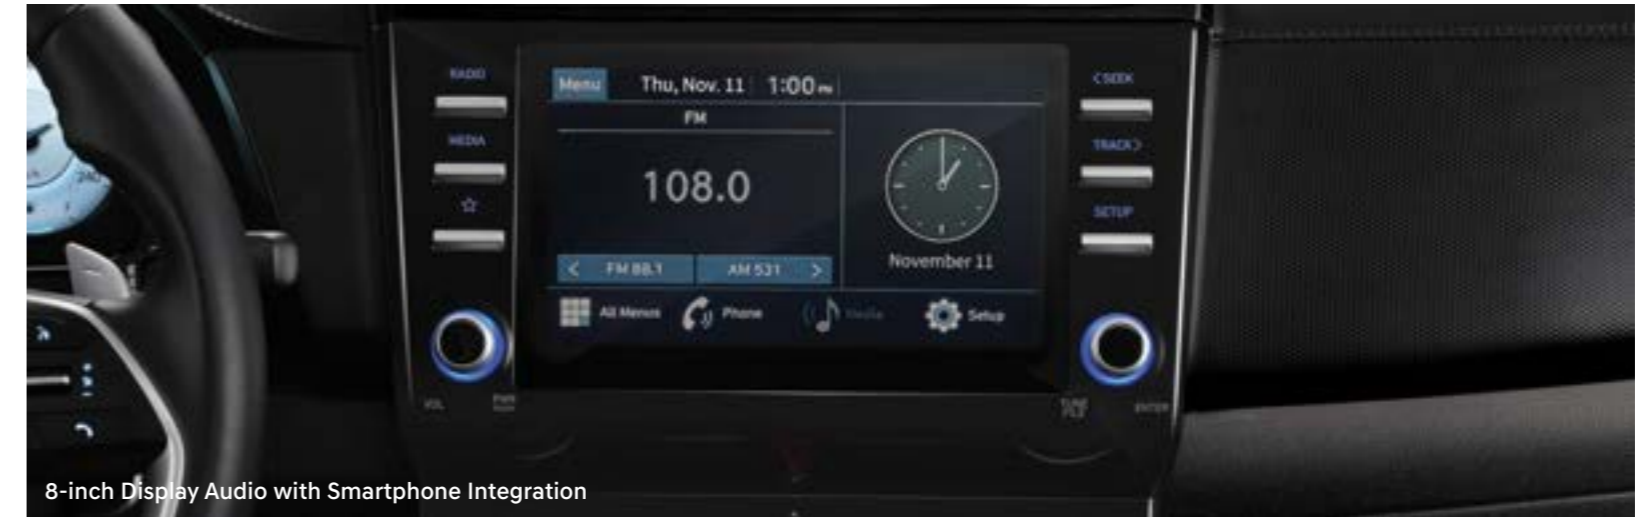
RADIO

MEDIA

☆

Menu Thu, Nov. 11 1:00 PM

FM

108.0

< FM 88.1 AM 531 >

November 11

All Menus Phone Media Setup

< SEEK

TRACK >

SETUP

VOL PWR

TUNE FILE ENTER

8-inch Display Audio with Smartphone Integration